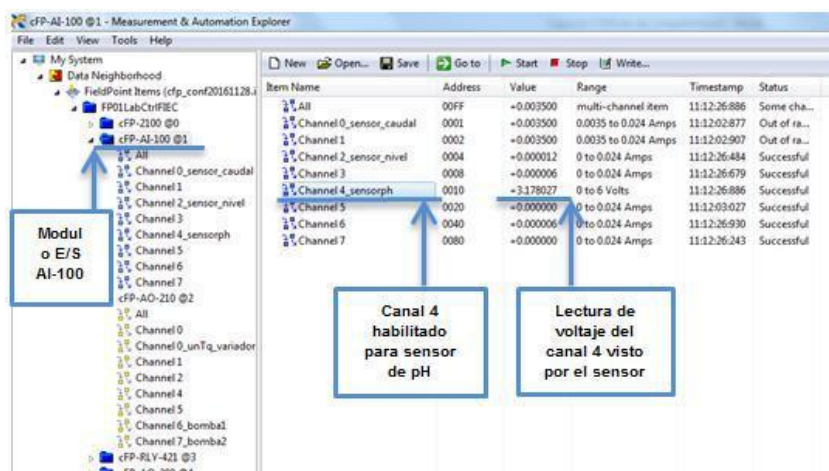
cFP-AI-100 @1 - Measurement & Automation Explorer
File Edit View Tools Help

My System
Data Neighborhood
FieldPoint Items (cfp_conf20161128.i
FP01LabCtrlFIEC
cFP-2100 @0
cFP-AI-100 @1
All
Channel 0_sensor_caudal
Channel 1
Channel 2_sensor_nivel
Channel 3
Channel 4_sensorph
Channel 5
Channel 6
Channel 7
cFP-AO-210 @2
All
Channel 0
Channel 0_unTq_variador
Channel 1
Channel 2
Channel 4
Channel 5
Channel 6_bomba1
Channel 7_bomba2
cFP-RLY-421 @3

New Open... Save Go to Start Stop Write...

| Item Name | Address | Value | Range | Timestamp | Status |
|---|---|---|---|---|---|
| All | 00FF | +0.003500 | multi-channel item | 11:12:26:886 | Some cha... |
| Channel 0_sensor_caudal | 0001 | +0.003500 | 0.0035 to 0.024 Amps | 11:12:02:877 | Out of ra... |
| Channel 1 | 0002 | +0.003500 | 0.0035 to 0.024 Amps | 11:12:02:907 | Out of ra... |
| Channel 2_sensor_nivel | 0004 | +0.000012 | 0 to 0.024 Amps | 11:12:26:484 | Successful |
| Channel 3 | 0008 | +0.000006 | 0 to 0.024 Amps | 11:12:26:679 | Successful |
| Channel 4_sensorph | 0010 | +3.178027 | 0 to 6 Volts | 11:12:26:886 | Successful |
| Channel 5 | 0020 | +0.000000 | 0 to 0.024 Amps | 11:12:03:027 | Successful |
| Channel 6 | 0040 | +0.000006 | 0 to 0.024 Amps | 11:12:26:930 | Successful |
| Channel 7 | 0080 | +0.000000 | 0 to 0.024 Amps | 11:12:26:243 | Successful |

Modulo E/S AI-100

Canal 4 habilitado para sensor de pH

Lectura de voltaje del canal 4 visto por el sensor